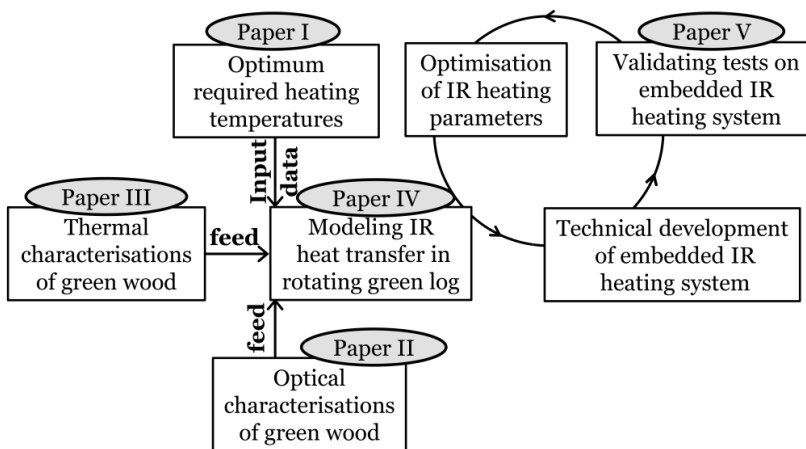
Paper I
Optimum required heating temperatures

Input data

Optimisation of IR heating parameters

Paper V
Validating tests on embedded IR heating system

Paper III
Thermal characterisations of green wood

feed

Paper IV
Modeling IR heat transfer in rotating green log

Technical development of embedded IR heating system

feed

Paper II
Optical characterisations of green wood